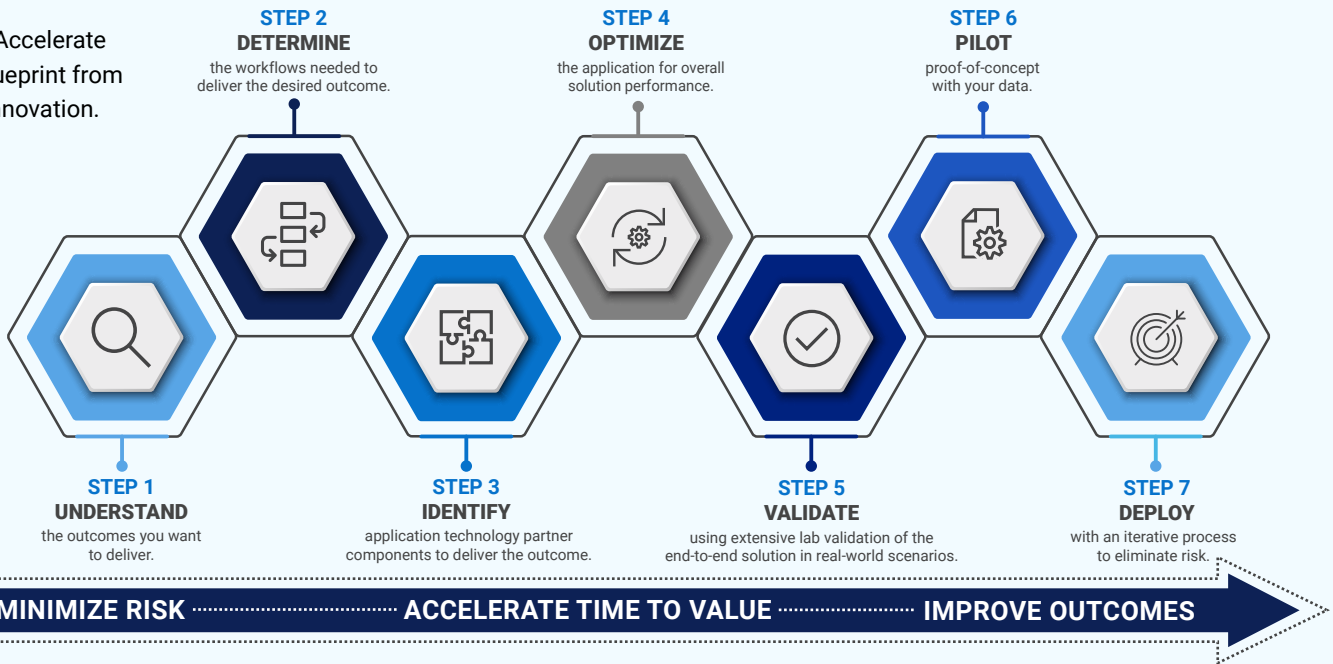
Accelerate
ueprint from
nnovation.

STEP 2
DETERMINE
the workflows needed to deliver the desired outcome.

STEP 4
OPTIMIZE
the application for overall solution performance.

STEP 6
PILOT
proof-of-concept with your data.

STEP 1
UNDERSTAND
the outcomes you want to deliver.

STEP 3
IDENTIFY
application technology partner components to deliver the outcome.

STEP 5
VALIDATE
using extensive lab validation of the end-to-end solution in real-world scenarios.

STEP 7
DEPLOY
with an iterative process to eliminate risk.

MINIMIZE RISK ACCELERATE TIME TO VALUE IMPROVE OUTCOMES